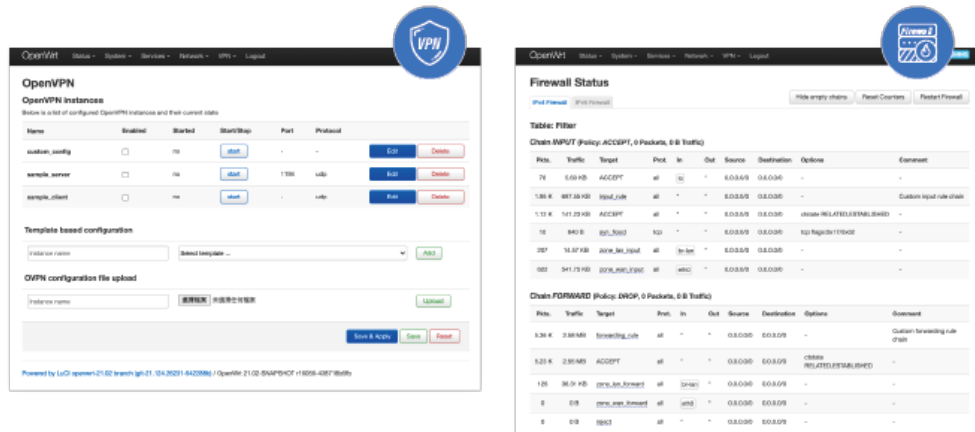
VPN

OpenWrt Status System Services Network VPN Logout

OpenVPN

OpenVPN instances

Below is a list of configured OpenVPN instances and their current state

| Name | Enabled | Started | Start/Stop | Port | Protocol | | |
|---|---|---|---|---|---|---|---|
| custom_config | | no | start | - | - | Edit | Delete |
| sample_server | | no | start | 1194 | udp | Edit | Delete |
| sample_client | | no | start | - | udp | Edit | Delete |

Template based configuration

Instance name Select template ... Add

OVPN configuration file upload

Instance name 選擇檔案 未選擇任何檔案 Upload

Save & Apply Save Reset

Powered by LuCI openwrt-21.02 branch (git-21.124.26291-8422888) / OpenWrt 21.02-SNAPSHOT r16058-4367f6a9fb

Firewall

OpenWrt Status System Services Network VPN Logout

Firewall Status

IPv4 Firewall IPv6 Firewall

Hide empty chains Reset Counters Restart Firewall

Table: Filter

Chain INPUT (Policy: ACCEPT, 0 Packets, 0 B Traffic)

| Pkts. | Traffic | Target | Prot. | In | Out | Source | Destination | Options | Comment |
|---|---|---|---|---|---|---|---|---|---|
| 74 | 5.60 KB | ACCEPT | all | lo | * | 0.0.0.0/0 | 0.0.0.0/0 | - | - |
| 1.86 K | 687.85 KB | input_rule | all | * | * | 0.0.0.0/0 | 0.0.0.0/0 | - | Custom input rule chain |
| 1.12 K | 141.29 KB | ACCEPT | all | * | * | 0.0.0.0/0 | 0.0.0.0/0 | ctstate RELATED,ESTABLISHED | - |
| 16 | 840 B | syn_flood | tcp | * | * | 0.0.0.0/0 | 0.0.0.0/0 | tcp flags:0x17/0x02 | - |
| 287 | 14.97 KB | zone_lan_input | all | br-lan | * | 0.0.0.0/0 | 0.0.0.0/0 | - | - |
| 583 | 541.75 KB | zone_wan_input | all | eth0 | * | 0.0.0.0/0 | 0.0.0.0/0 | - | - |

Chain FORWARD (Policy: DROP, 0 Packets, 0 B Traffic)

| Pkts. | Traffic | Target | Prot. | In | Out | Source | Destination | Options | Comment |
|---|---|---|---|---|---|---|---|---|---|
| 5.36 K | 2.88 MB | forwarding_rule | all | * | * | 0.0.0.0/0 | 0.0.0.0/0 | - | Custom forwarding rule chain |
| 5.23 K | 2.86 MB | ACCEPT | all | * | * | 0.0.0.0/0 | 0.0.0.0/0 | ctstate RELATED,ESTABLISHED | - |
| 125 | 36.0 KB | zone_lan_forward | all | br-lan | * | 0.0.0.0/0 | 0.0.0.0/0 | - | - |
| 0 | 0 B | zone_wan_forward | all | eth0 | * | 0.0.0.0/0 | 0.0.0.0/0 | - | - |
| 0 | 0 B | reject | all | * | * | 0.0.0.0/0 | 0.0.0.0/0 | - | - |